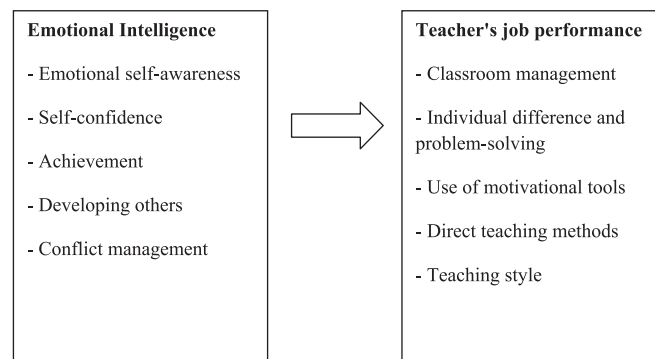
**Emotional Intelligence**

- Emotional self-awareness

- Self-confidence

- Achievement

- Developing others

- Conflict management

**Teacher's job performance**

- Classroom management

- Individual difference and problem-solving

- Use of motivational tools

- Direct teaching methods

- Teaching style